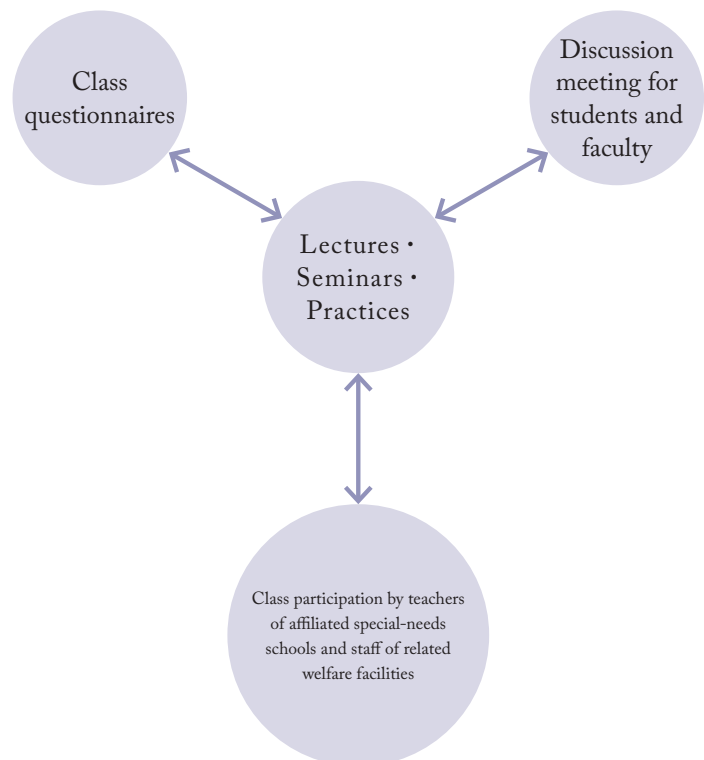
Class questionnaires

Discussion meeting for students and faculty

Lectures・Seminars・Practices

Class participation by teachers of affiliated special-needs schools and staff of related welfare facilities